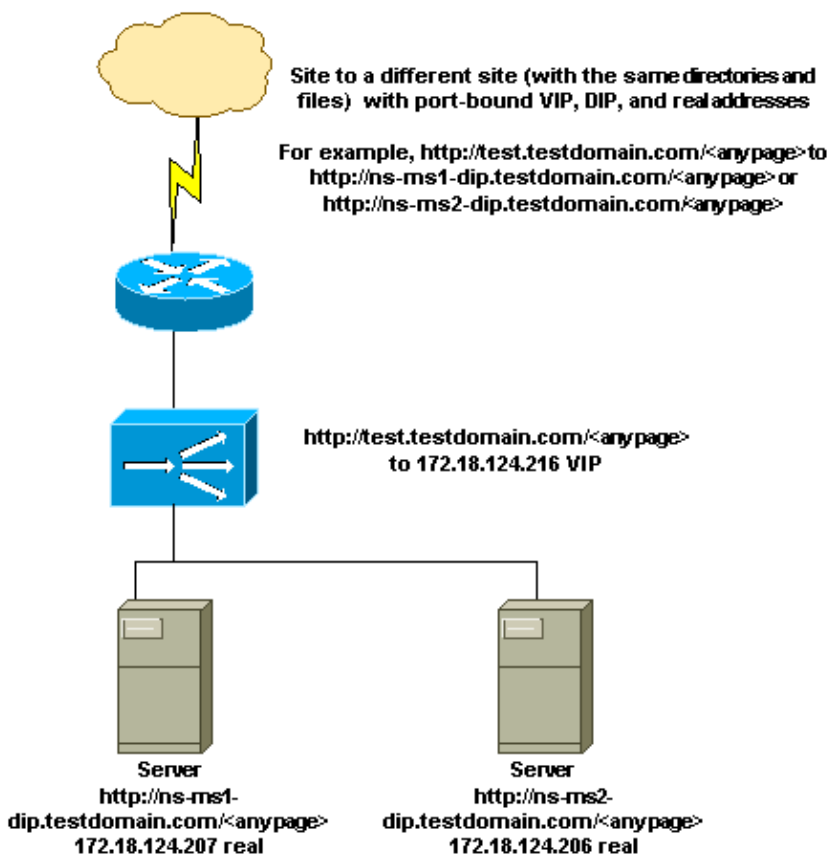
Site to a different site (with the same directories and files) with port-bound VIP, DIP, and real addresses

For example, http://test.testdomain.com/<anypage>to http://ns-ms1-dip.testdomain.com/<anypage>or http://ns-ms2-dip.testdomain.com/<anypage>

http://test.testdomain.com/<anypage> to 172.18.124.216 VIP

Server
http://ns-ms1-dip.testdomain.com/<anypage>
172.18.124.207 real

Server
http://ns-ms2-dip.testdomain.com/<anypage>
172.18.124.206 real